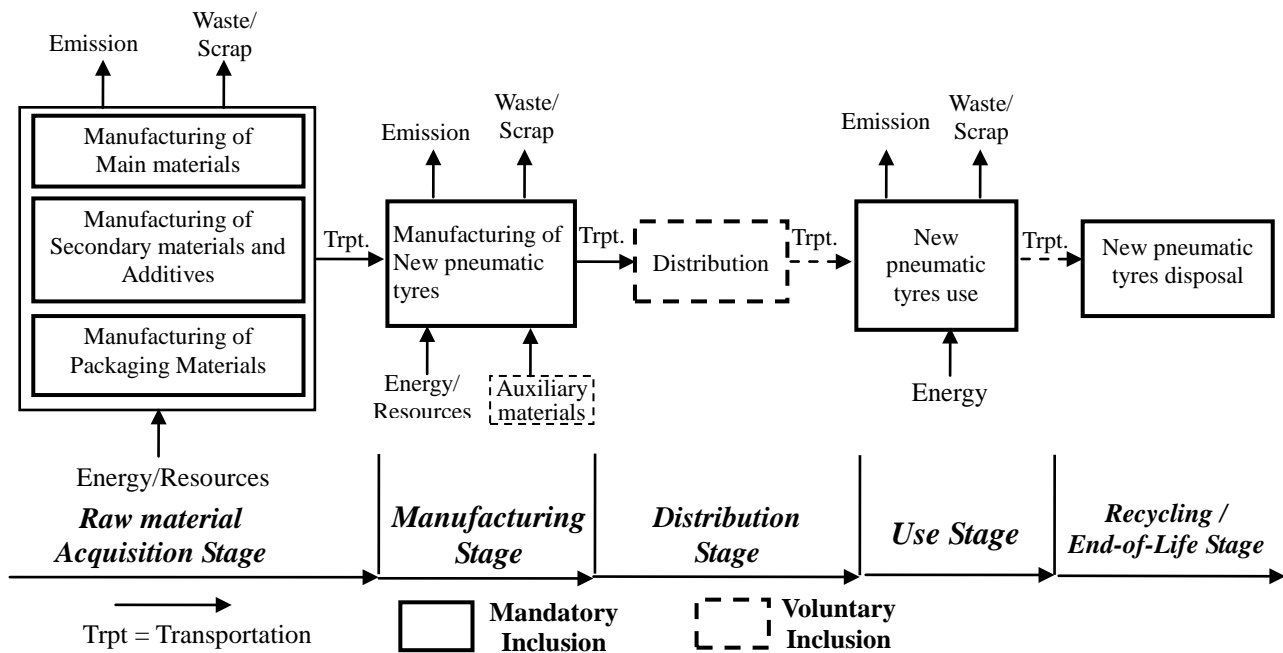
Emission

Waste/ Scrap

Manufacturing of Main materials

Manufacturing of Secondary materials and Additives

Manufacturing of Packaging Materials

Energy/Resources

Trpt.

Emission

Waste/ Scrap

Manufacturing of New pneumatic tyres

Energy/ Resources

Auxiliary materials

Trpt.

Distribution

Trpt.

Emission

Waste/ Scrap

New pneumatic tyres use

Energy

Trpt.

New pneumatic tyres disposal

Raw material Acquisition Stage

Manufacturing Stage

Distribution Stage

Use Stage

Recycling / End-of-Life Stage

Trpt = Transportation

Mandatory Inclusion

Voluntary Inclusion